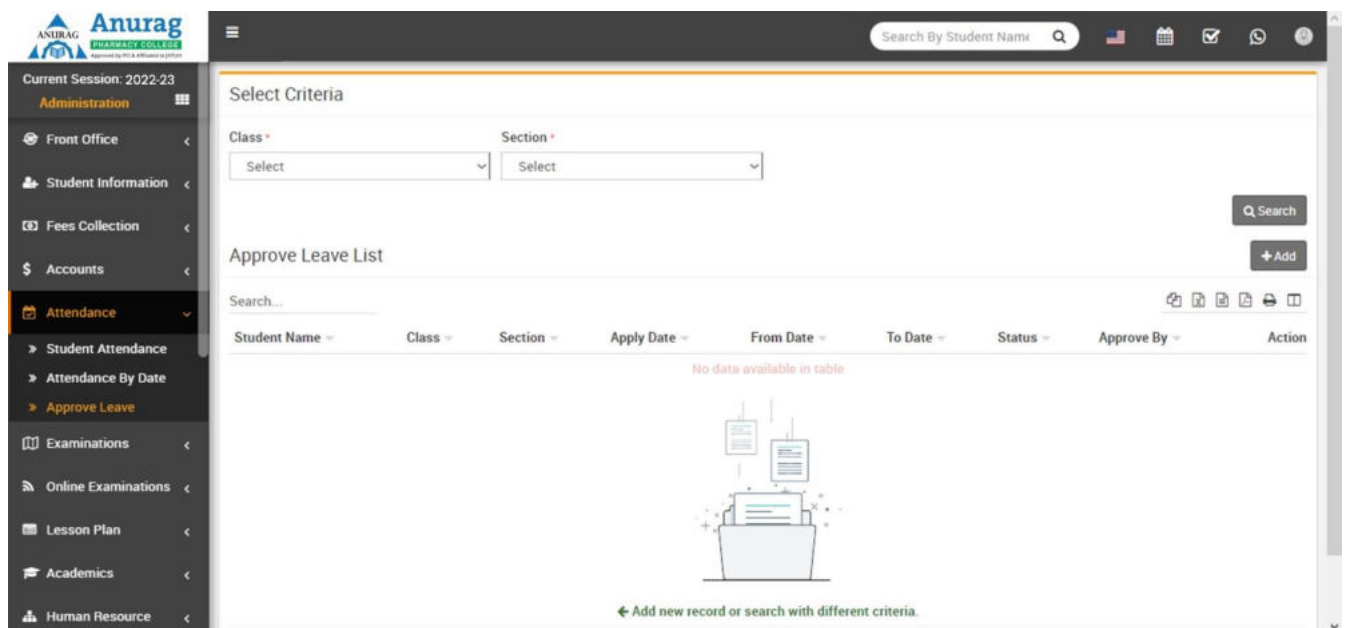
ANURAG Anurag PHARMACY COLLEGE

Current Session: 2022-23
Administration

Front Office
Student Information
Fees Collection
Accounts
Attendance
Student Attendance
Attendance By Date
Approve Leave
Examinations
Online Examinations
Lesson Plan
Academics
Human Resource

Search By Student Name

Select Criteria

Class *
Select

Section *
Select

Search

Approve Leave List

+ Add

Search...

| Student Name | Class | Section | Apply Date | From Date | To Date | Status | Approve By | Action |
|---|---|---|---|---|---|---|---|---|

No data available in table

← Add new record or search with different criteria.